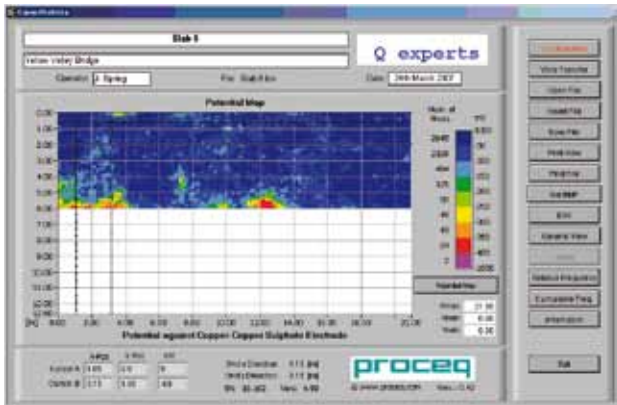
CaninWin

Slab 6

Yellow Valley Bridge

Q experts

Operator: J. Spring

For: Slab 6 bc

Date: 24th March 2007

Potential Map

Num. of Meas.

mV

2.00
1.00
2.00
3.00
4.00
5.00
6.00
7.00
8.00
9.00
10.00
11.00
12.00
13.00

[m]
0.00
2.00
4.00
6.00
8.00
10.00
12.00
14.00
16.00
18.00
20.00

Potential against Copper Copper Sulphate Electrode

Potential Map

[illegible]
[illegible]
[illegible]

21.00
6.00
0.30

X-Y(S)
X Pos.
Y

Cursor A
0.05
0.0
0

Cursor B
3.73
5.50
-169

Grid x Direction: 0.13 [m]
Grid y Direction: 0.13 [m]

proceq

Exit